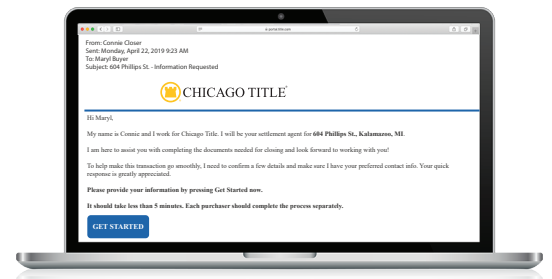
From: Connie Closer
Sent: Monday, April 22, 2019 9:23 AM
To: Maryl Buyer
Subject: 604 Phillips St. - Information Requested

CHICAGO TITLE

Hi Maryl,

My name is Connie and I work for Chicago Title. I will be your settlement agent for 604 Phillips St., Kalamazoo, MI.

I am here to assist you with completing the documents needed for closing and look forward to working with you!

To help make this transaction go smoothly, I need to confirm a few details and make sure I have your preferred contact info. Your quick response is greatly appreciated.

Please provide your information by pressing Get Started now.

It should take less than 5 minutes. Each purchaser should complete the process separately.

GET STARTED